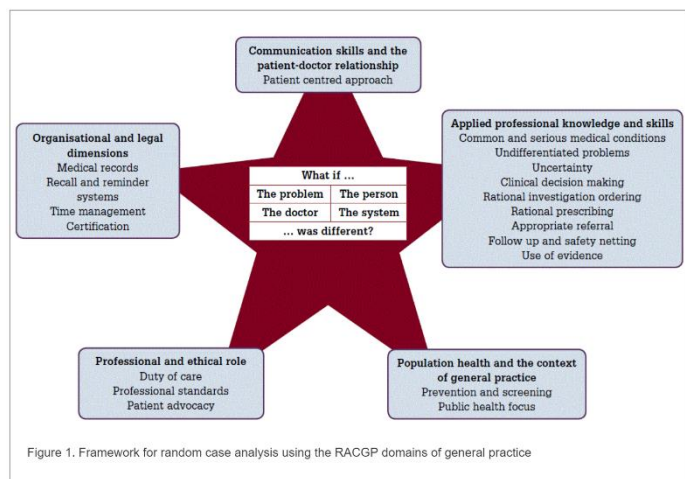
**Communication skills and the patient-doctor relationship**
Patient centred approach

**Organisational and legal dimensions**
Medical records
Recall and reminder systems
Time management
Certification

**Applied professional knowledge and skills**
Common and serious medical conditions
Undifferentiated problems
Uncertainty
Clinical decision making
Rational investigation ordering
Rational prescribing
Appropriate referral
Follow up and safety netting
Use of evidence

| What if ... | |
|---|---|
| The problem | The person |
| The doctor | The system |
| ... was different? | |

**Professional and ethical role**
Duty of care
Professional standards
Patient advocacy

**Population health and the context of general practice**
Prevention and screening
Public health focus

Figure 1. Framework for random case analysis using the RACGP domains of general practice